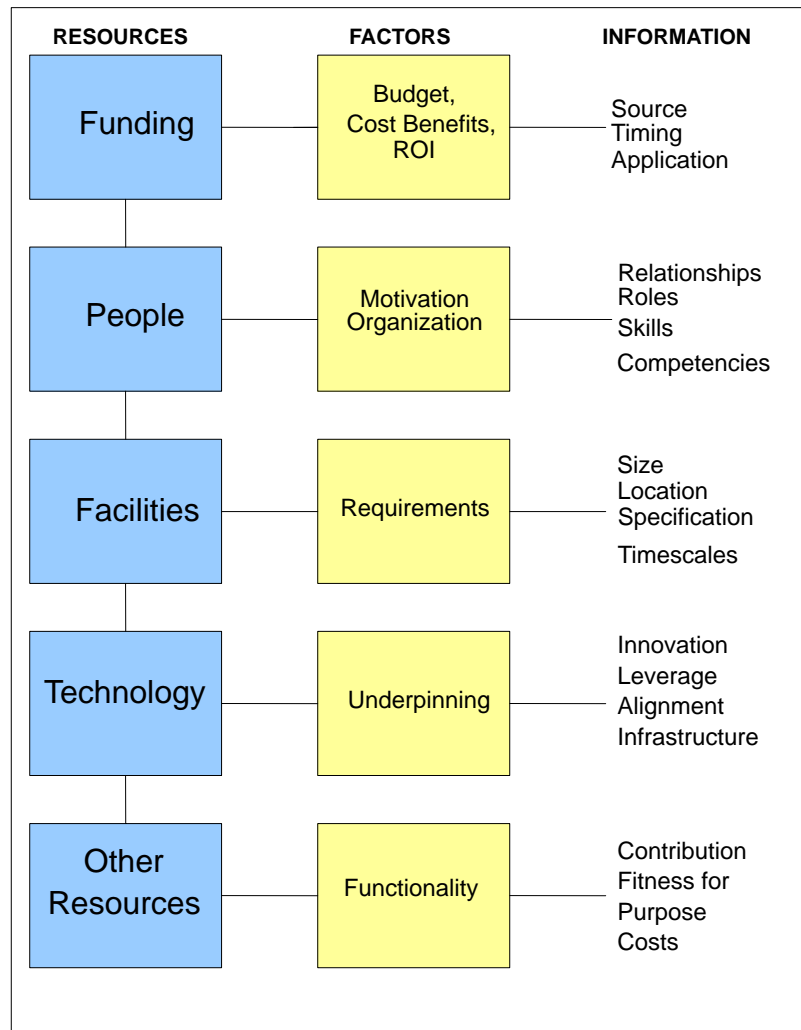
RESOURCES

FACTORS

INFORMATION

Funding

Budget, Cost Benefits, ROI

Source
Timing
Application

People

Motivation Organization

Relationships
Roles
Skills
Competencies

Facilities

Requirements

Size
Location
Specification
Timescales

Technology

Underpinning

Innovation
Leverage
Alignment
Infrastructure

Other Resources

Functionality

Contribution
Fitness for Purpose
Costs